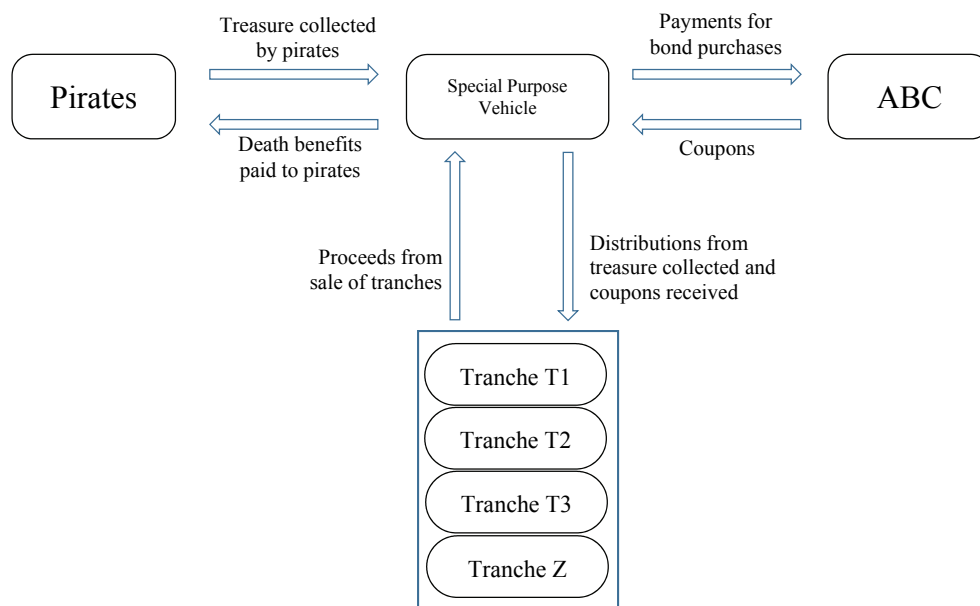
Treasure collected by pirates

Pirates

Death benefits paid to pirates

Special Purpose Vehicle

Payments for bond purchases

ABC

Coupons

Proceeds from sale of tranches

Distributions from treasure collected and coupons received

Tranche T1

Tranche T2

Tranche T3

Tranche Z